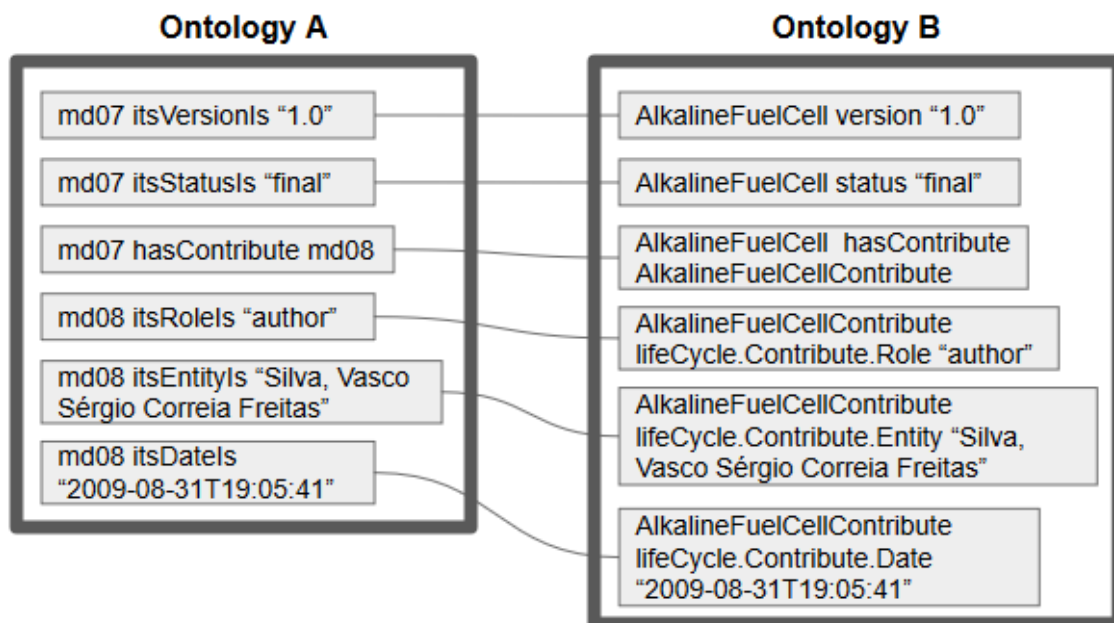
Ontology A

md07 itsVersionIs “1.0”

md07 itsStatusIs “final”

md07 hasContribute md08

md08 itsRoleIs “author”

md08 itsEntityIs “Silva, Vasco Sérgio Correia Freitas”

md08 itsDateIs “2009-08-31T19:05:41”

Ontology B

AlkalineFuelCell version “1.0”

AlkalineFuelCell status “final”

AlkalineFuelCell hasContribute AlkalineFuelCellContribute

AlkalineFuelCellContribute lifeCycle.Contribute.Role “author”

AlkalineFuelCellContribute lifeCycle.Contribute.Entity “Silva, Vasco Sérgio Correia Freitas”

AlkalineFuelCellContribute lifeCycle.Contribute.Date “2009-08-31T19:05:41”